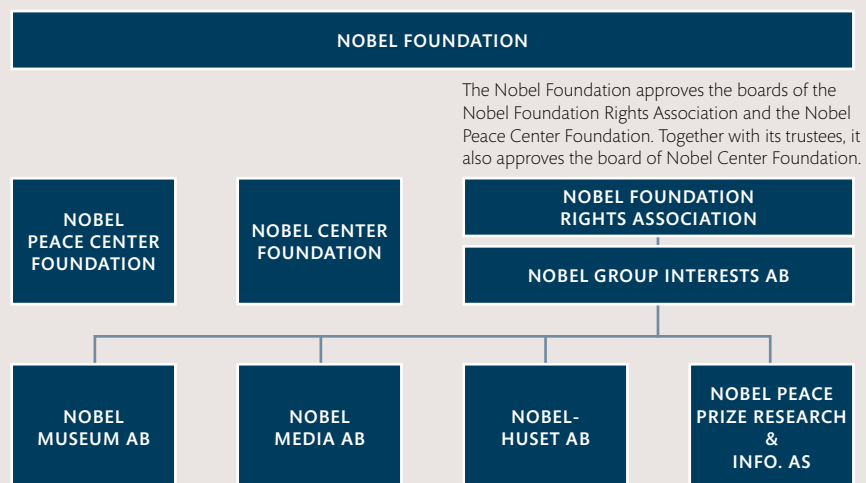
NOBEL FOUNDATION

The Nobel Foundation approves the boards of the Nobel Foundation Rights Association and the Nobel Peace Center Foundation. Together with its trustees, it also approves the board of Nobel Center Foundation.

NOBEL PEACE CENTER FOUNDATION

NOBEL CENTER FOUNDATION

NOBEL FOUNDATION RIGHTS ASSOCIATION

NOBEL GROUP INTERESTS AB

NOBEL MUSEUM AB

NOBEL MEDIA AB

NOBEL-HUSET AB

NOBEL PEACE PRIZE RESEARCH & INFO. AS